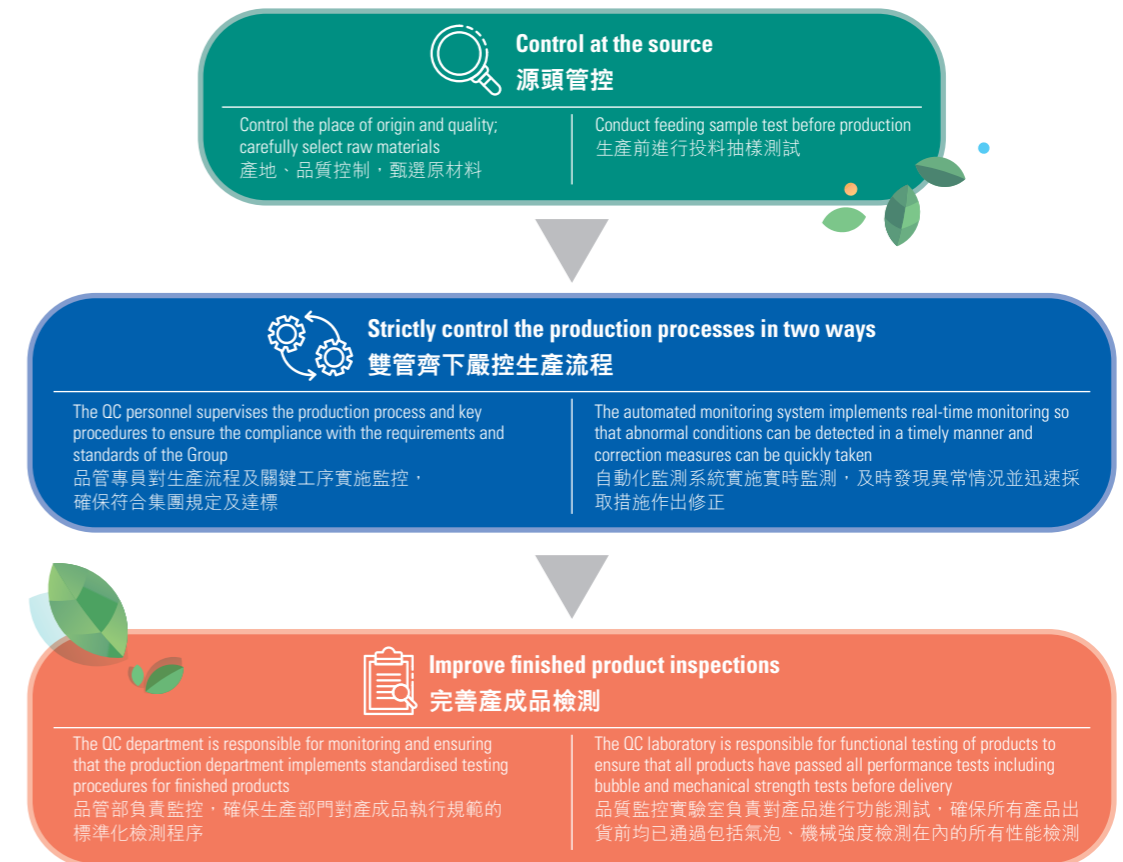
Control at the source
源頭管控

Control the place of origin and quality; carefully select raw materials
產地、品質控制，甄選原材料

Conduct feeding sample test before production
生產前進行投料抽樣測試

Strictly control the production processes in two ways
雙管齊下嚴控生產流程

The QC personnel supervises the production process and key procedures to ensure the compliance with the requirements and standards of the Group
品管專員對生產流程及關鍵工序實施監控，確保符合集團規定及達標

The automated monitoring system implements real-time monitoring so that abnormal conditions can be detected in a timely manner and correction measures can be quickly taken
自動化監測系統實施實時監測，及時發現異常情況並迅速採取措施作出修正

Improve finished product inspections
完善產成品檢測

The QC department is responsible for monitoring and ensuring that the production department implements standardised testing procedures for finished products
品管部負責監控，確保生產部門對產成品執行規範的標準化檢測程序

The QC laboratory is responsible for functional testing of products to ensure that all products have passed all performance tests including bubble and mechanical strength tests before delivery
品質監控實驗室負責對產品進行功能測試，確保所有產品出貨前均已通過包括氣泡、機械強度檢測在內的所有性能檢測